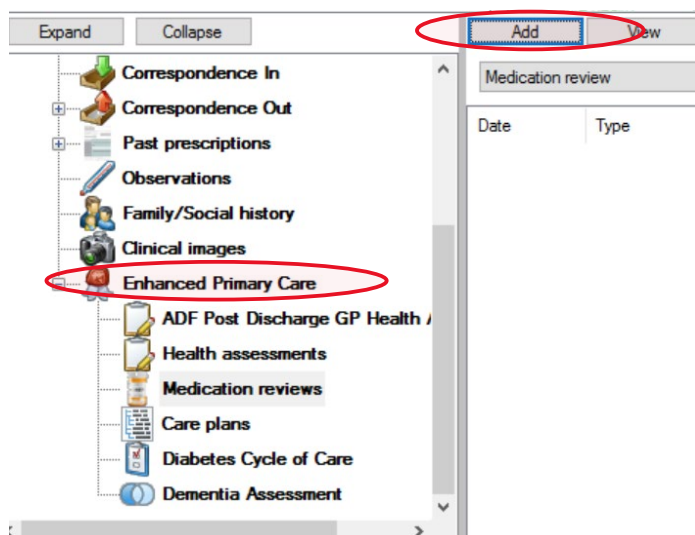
Expand
Collapse
Add
View

Correspondence In
Correspondence Out
Past prescriptions
Observations
Family/Social history
Clinical images
Enhanced Primary Care
ADF Post Discharge GP Health A
Health assessments
Medication reviews
Care plans
Diabetes Cycle of Care
Dementia Assessment

Medication review

| Date | Type |
|---|---|